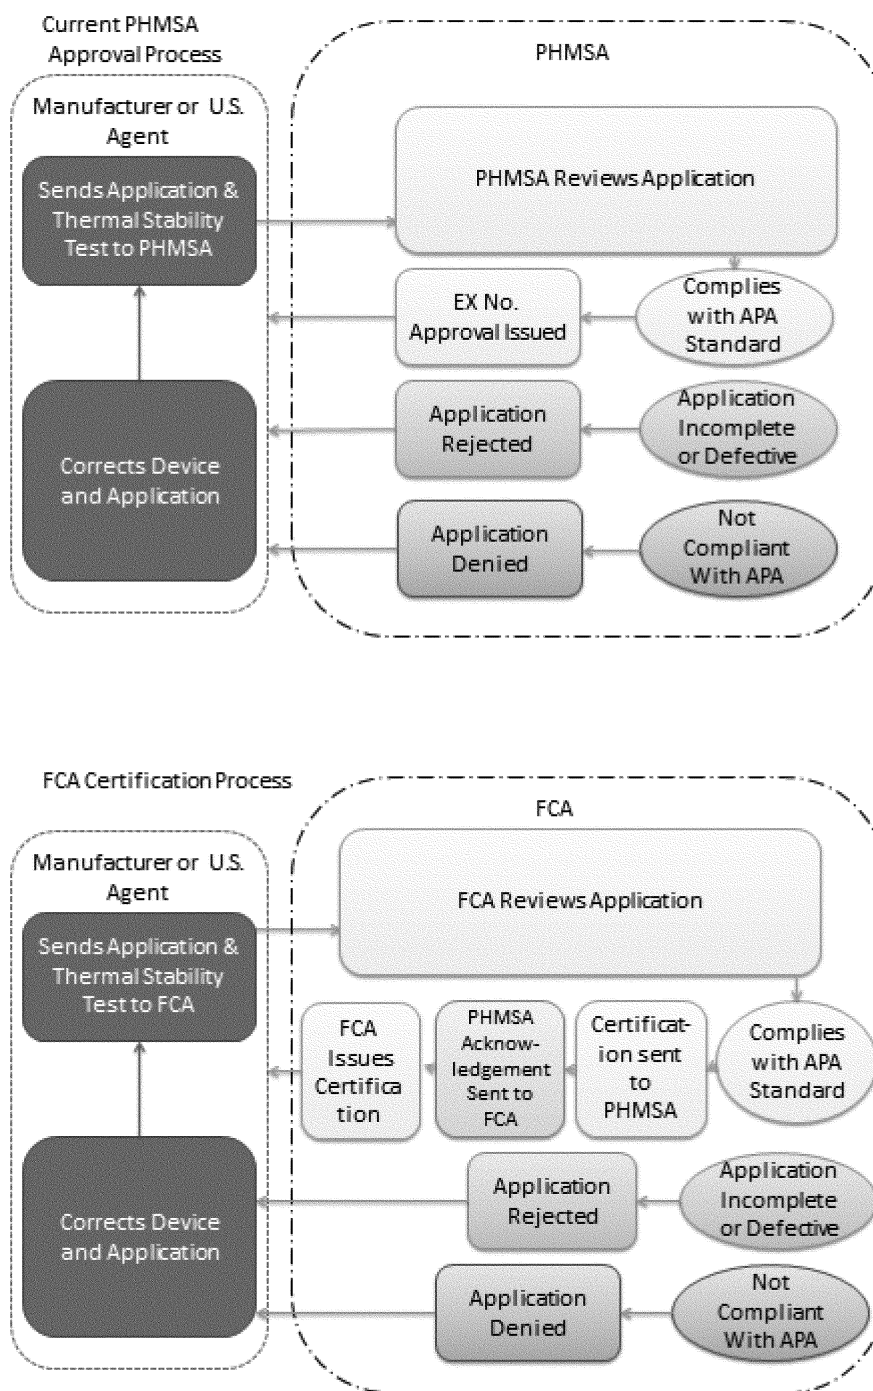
Current PHMSA Approval Process

PHMSA

Manufacturer or U.S. Agent

Sends Application & Thermal Stability Test to PHMSA

PHMSA Reviews Application

EX No. Approval Issued

Complies with APA Standard

Application Rejected

Application Incomplete or Defective

Corrects Device and Application

Application Denied

Not Compliant With APA

FCA Certification Process

FCA

Manufacturer or U.S. Agent

Sends Application & Thermal Stability Test to FCA

FCA Reviews Application

FCA Issues Certification

PHMSA Acknowledgement Sent to FCA

Certification sent to PHMSA

Complies with APA Standard

Application Rejected

Application Incomplete or Defective

Corrects Device and Application

Application Denied

Not Compliant With APA